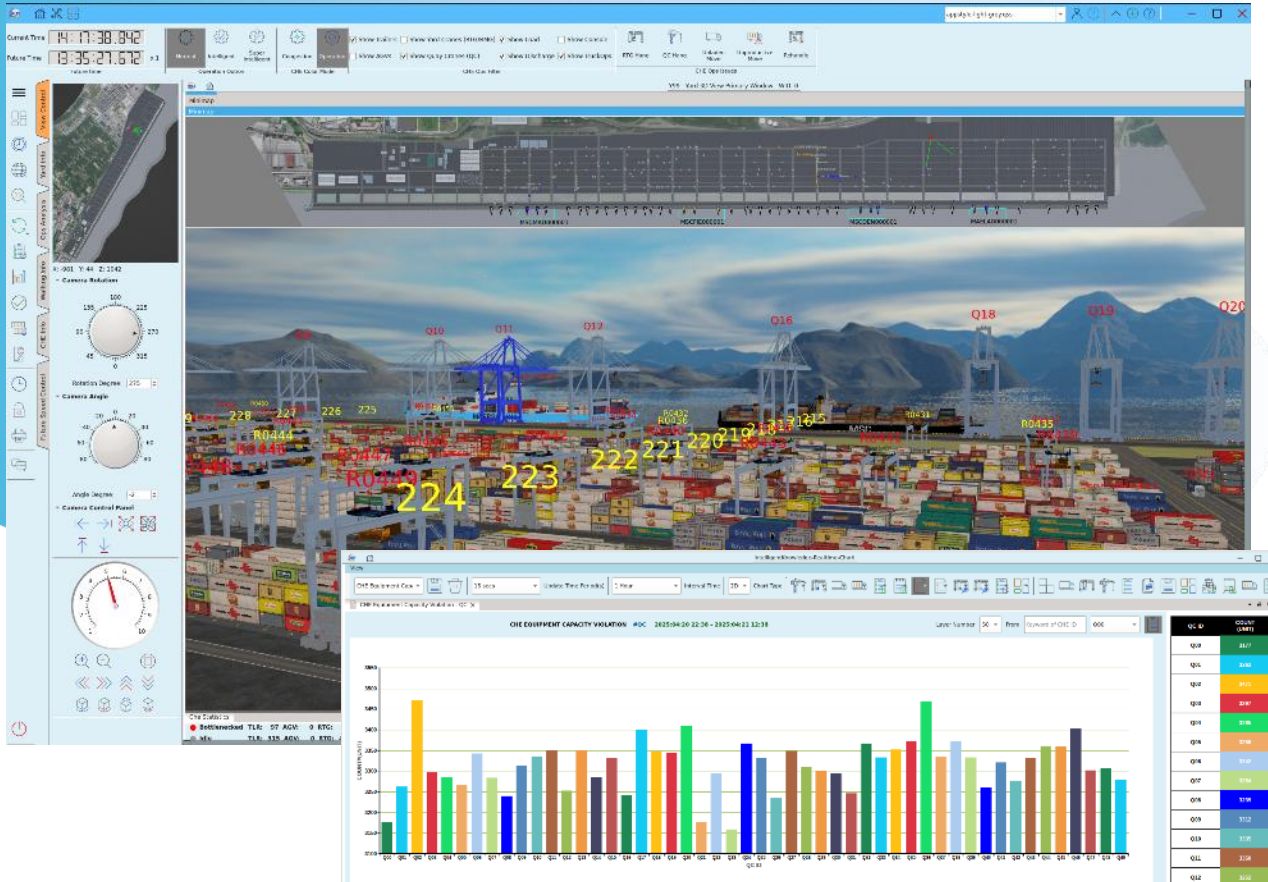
Current Time 14:17:38.842
Future Time 13:35:27.672

Manual  Intelligent  Super Intelligent
Operation Option
Competition  Operation
CHE Color Mode

Show Trailer  Show Yard Crane  Show Load  Show Cursor
Show Zone  Show QC  Show Discharge  Show Trackspc
CHE Color Filter

CHE Operations

View Control

X: -901 Y: 44 Z: 1042
Camera Rotation
Rotation Degree
Camera Angle
Angle Degree
Camera Control Panel

Q10 Q11 Q12 Q16 Q18 Q19 Q20
228 227 226 225
R0444 R0446 R0447 R0449
224 223 222 221 220 219 218 217 216 215
R0432 R0436 R0431 R0435

CHE Statistics
Bottlenecked TLS: 57 AGV: 0 RTG:
Idle TLS: 115 AGV: 0 RTG:

View
CHE Equipment Cap  15 secs  Update Time Period  1 Hour  Interval Time  2D  Chart Type
CHE Equipment Capacity Violation - QC
CHE EQUIPMENT CAPACITY VIOLATION #QC 2025-04-20 22:30 ~ 2025-04-21 12:30
Layer Number  Prev  Current of CHE ID

| QC ID | COUNT (UNIT) |
|---|---|
| Q00 | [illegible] |
| Q01 | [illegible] |
| Q02 | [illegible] |
| Q03 | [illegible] |
| Q04 | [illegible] |
| Q05 | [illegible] |
| Q06 | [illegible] |
| Q07 | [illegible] |
| Q08 | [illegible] |
| Q09 | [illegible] |
| Q10 | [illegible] |
| Q11 | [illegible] |
| Q12 | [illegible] |